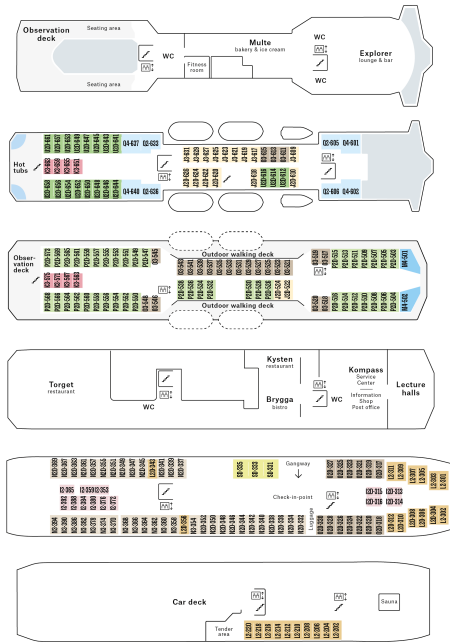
Observation deck

Seating area

Seating area

WC

Fitness room

Multe
bakery & ice cream

WC

WC

Explorer
lounge & bar

Hot tubs

Q4-637

Q2-633

Q4-640

Q2-636

Q2-605

Q4-601

Q2-606

Q4-603

Observation deck

Outdoor walking deck

Outdoor walking deck

Kysten
restaurant

Brygga
bistro

WC

Kompass
Service Center
Information
Shop
Post office

Lecture halls

Torget
restaurant

WC

Gangway

Check-in point

Luggage

Car deck

Tender area

Sauna